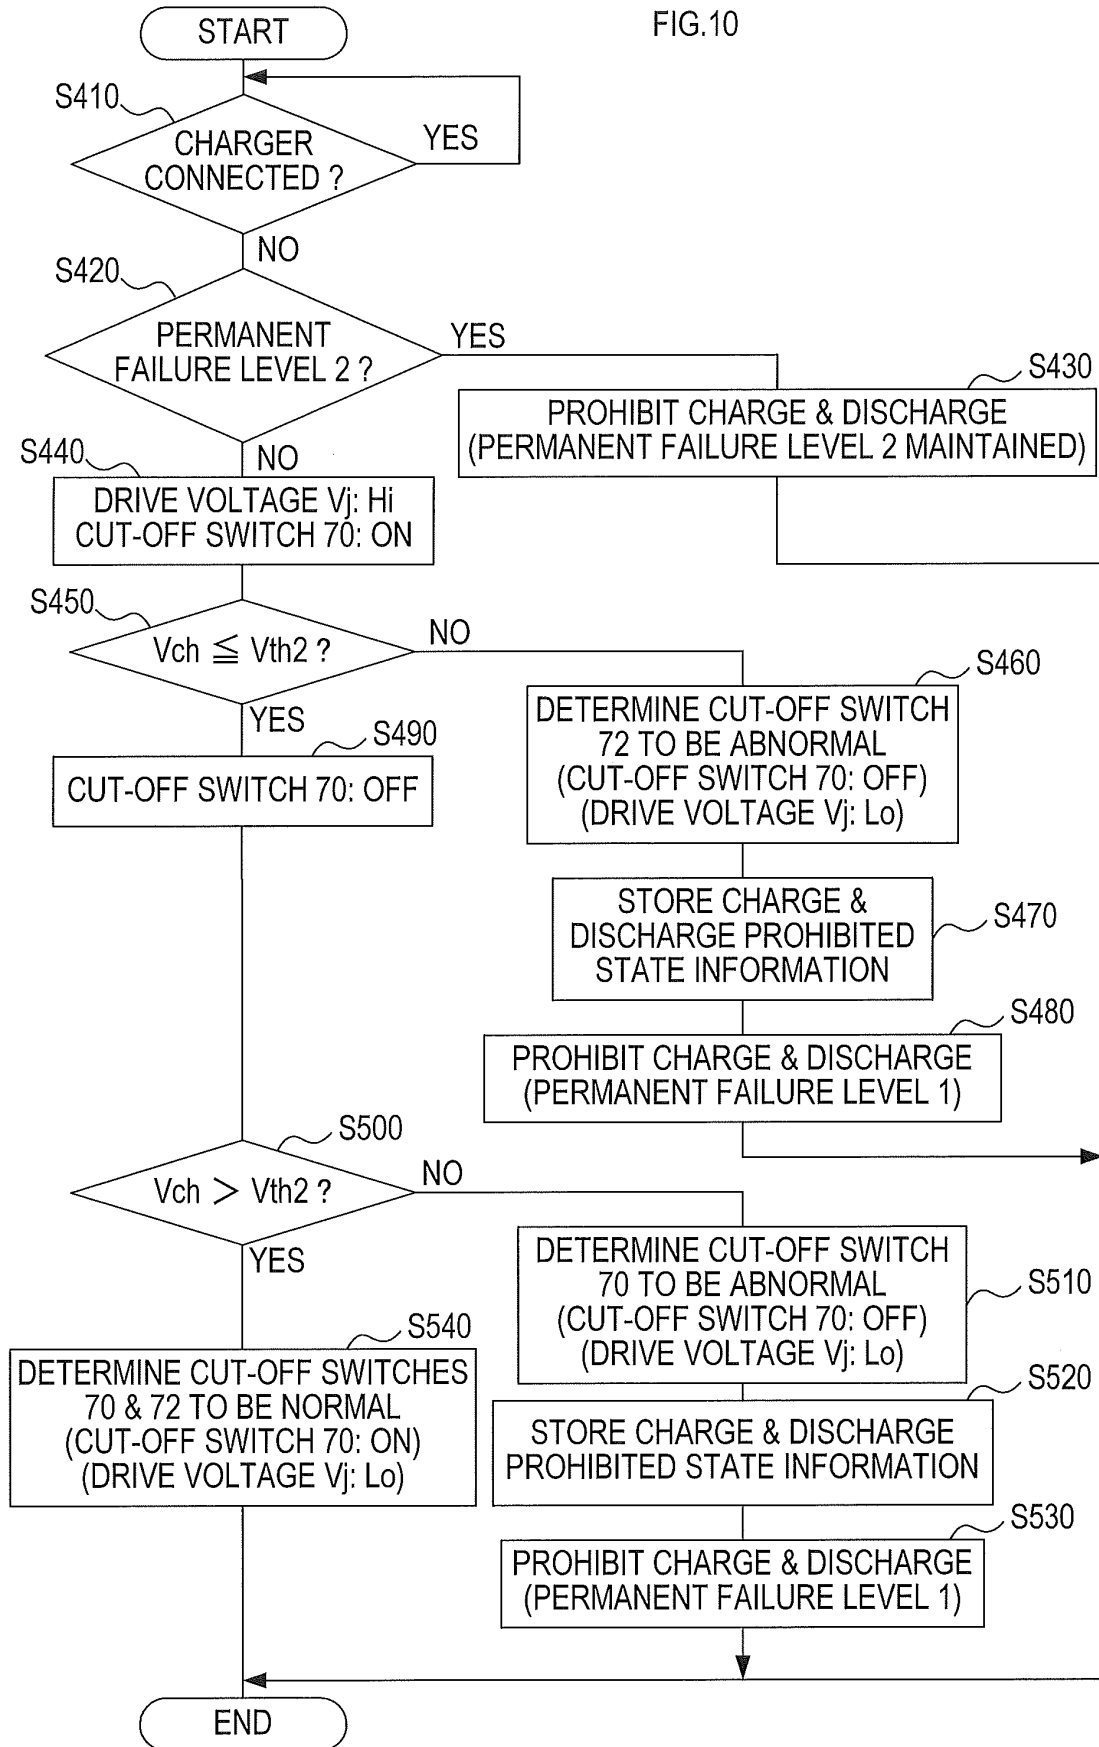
START

FIG.10

S410

CHARGER CONNECTED ?

YES

NO

S420

PERMANENT FAILURE LEVEL 2 ?

YES

S430

PROHIBIT CHARGE & DISCHARGE (PERMANENT FAILURE LEVEL 2 MAINTAINED)

S440

NO

DRIVE VOLTAGE Vj: Hi CUT-OFF SWITCH 70: ON

S450

Vch $\leqq$ Vth2 ?

NO

S460

DETERMINE CUT-OFF SWITCH 72 TO BE ABNORMAL (CUT-OFF SWITCH 70: OFF) (DRIVE VOLTAGE Vj: Lo)

YES

S490

CUT-OFF SWITCH 70: OFF

STORE CHARGE & DISCHARGE PROHIBITED STATE INFORMATION

S470

S480

PROHIBIT CHARGE & DISCHARGE (PERMANENT FAILURE LEVEL 1)

S500

Vch > Vth2 ?

NO

DETERMINE CUT-OFF SWITCH 70 TO BE ABNORMAL (CUT-OFF SWITCH 70: OFF) (DRIVE VOLTAGE Vj: Lo)

S510

YES

S540

DETERMINE CUT-OFF SWITCHES 70 & 72 TO BE NORMAL (CUT-OFF SWITCH 70: ON) (DRIVE VOLTAGE Vj: Lo)

S520

STORE CHARGE & DISCHARGE PROHIBITED STATE INFORMATION

S530

PROHIBIT CHARGE & DISCHARGE (PERMANENT FAILURE LEVEL 1)

END